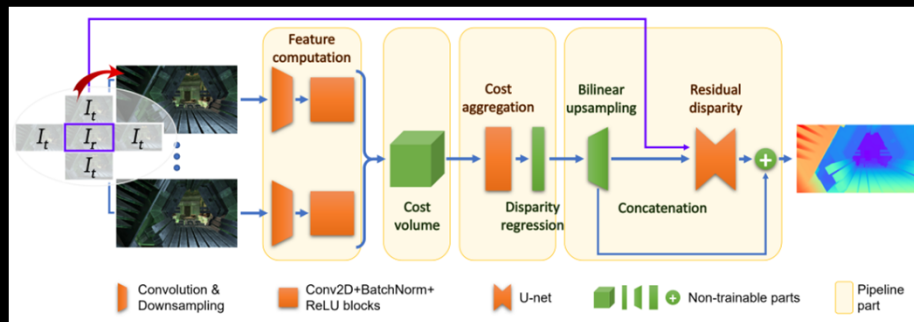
$I_t$
$I_t$ $I_r$ $I_t$
$I_t$

Feature computation

Cost volume

Cost aggregation

Disparity regression

Bilinear upsampling

Residual disparity

Concatenation

Convolution & Downsampling

Conv2D+BatchNorm+ ReLU blocks

U-net

Non-trainable parts

Pipeline part